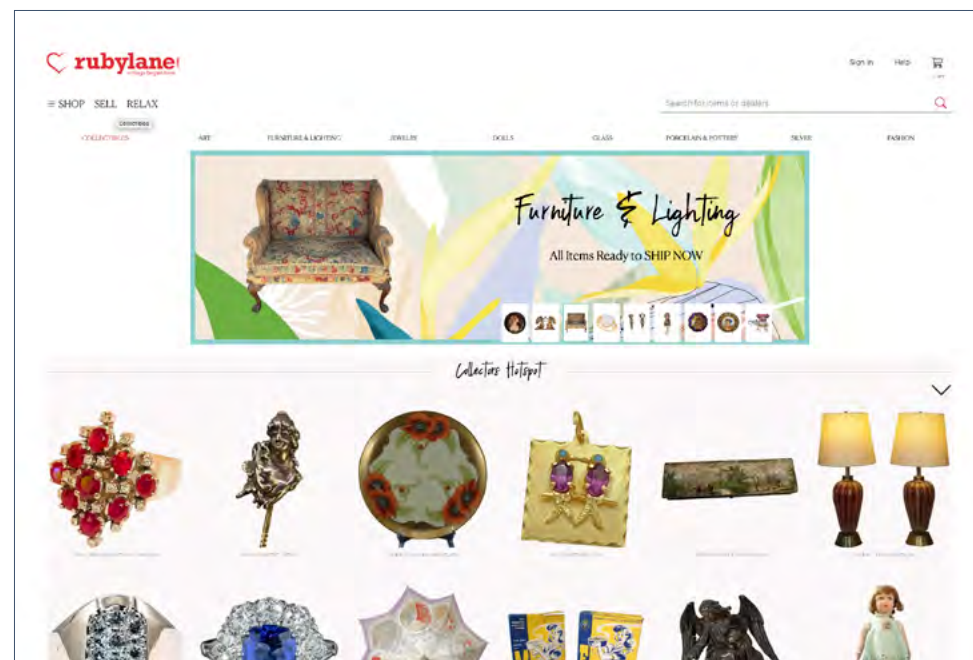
rubylane
vintage forgetmenot

Sign in Help

≡ SHOP SELL RELAX

Search for items or dealers

Collectibles

COLLECTIBLES ART FURNITURE & LIGHTING JEWELRY DOLLS GLASS PORCELAIN & POTTERY SILVER FASHION

Furniture & Lighting
All Items Ready to SHIP NOW

Collectors Hotspot